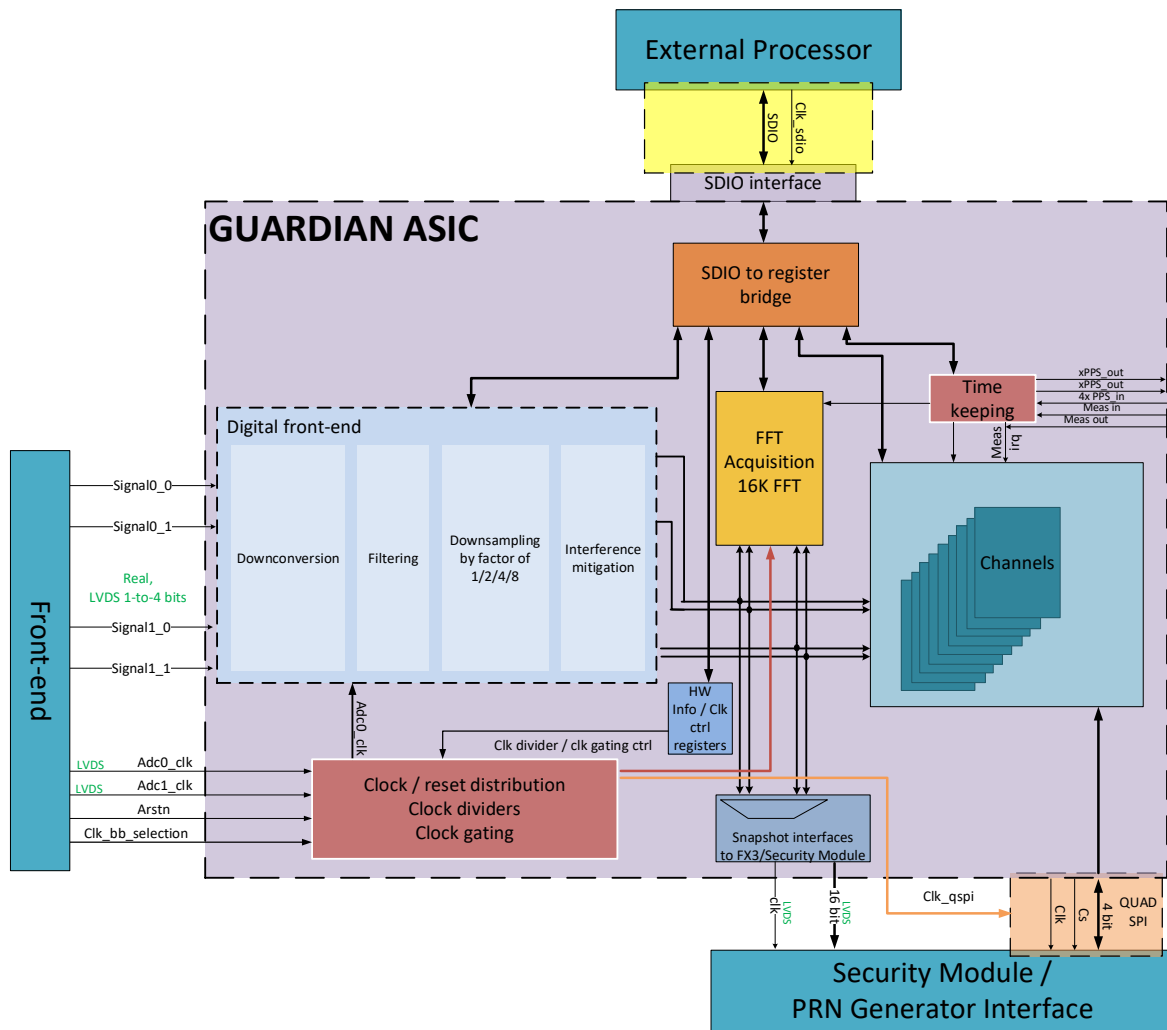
External Processor

SDIO

Clk_sdio

SDIO interface

GUARDIAN ASIC

SDIO to register bridge

Time keeping

xPPS_out
xPPS_out
4x PPS_in
Meas in
Meas out

Meas
irq

FFT Acquisition 16K FFT

Digital front-end

Downconversion

Filtering

Downsampling by factor of 1/2/4/8

Interference mitigation

Channels

Front-end

Signal0_0
Signal0_1
Real, LVDS 1-to-4 bits
Signal1_0
Signal1_1

Adc0_clk

HW Info / Clk ctrl registers

Clk divider / clk gating ctrl

LVDS
Adc0_clk
LVDS
Adc1_clk
Arstn
Clk_bb_selection

Clock / reset distribution
Clock dividers
Clock gating

Snapshot interfaces to FX3/Security Module

clk
LVDS
16 bit
LVDS

Clk_qspi

Clk
Cs
4 bit
QUAD SPI

Security Module / PRN Generator Interface